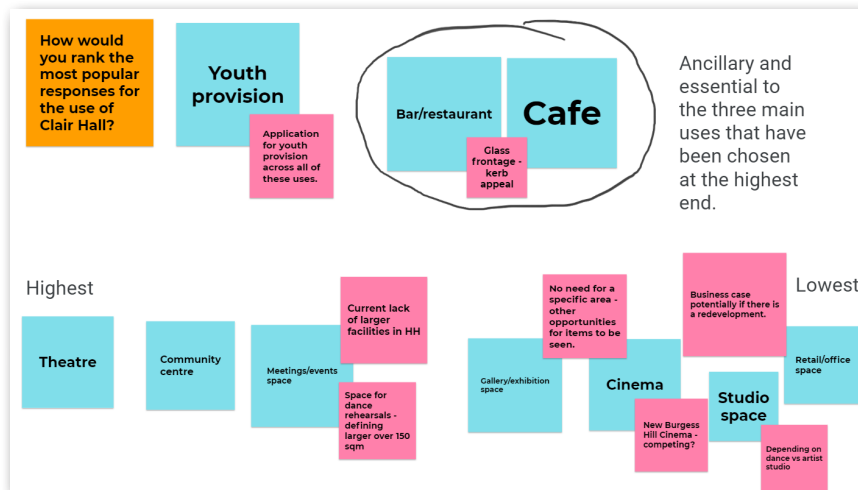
How would you rank the most popular responses for the use of Clair Hall?

Youth provision

Application for youth provision across all of these uses.

Bar/restaurant

Cafe

Glass frontage - kerb appeal

Ancillary and essential to the three main uses that have been chosen at the highest end.

Highest

Lowest

Theatre

Community centre

Meetings/events space

Current lack of larger facilities in HH

Space for dance rehearsals - defining larger over 150 sqm

Gallery/exhibition space

No need for a specific area - other opportunities for items to be seen.

Cinema

New Burgess Hill Cinema - competing?

Business case potentially if there is a redevelopment.

Studio space

Depending on dance vs artist studio

Retail/office space